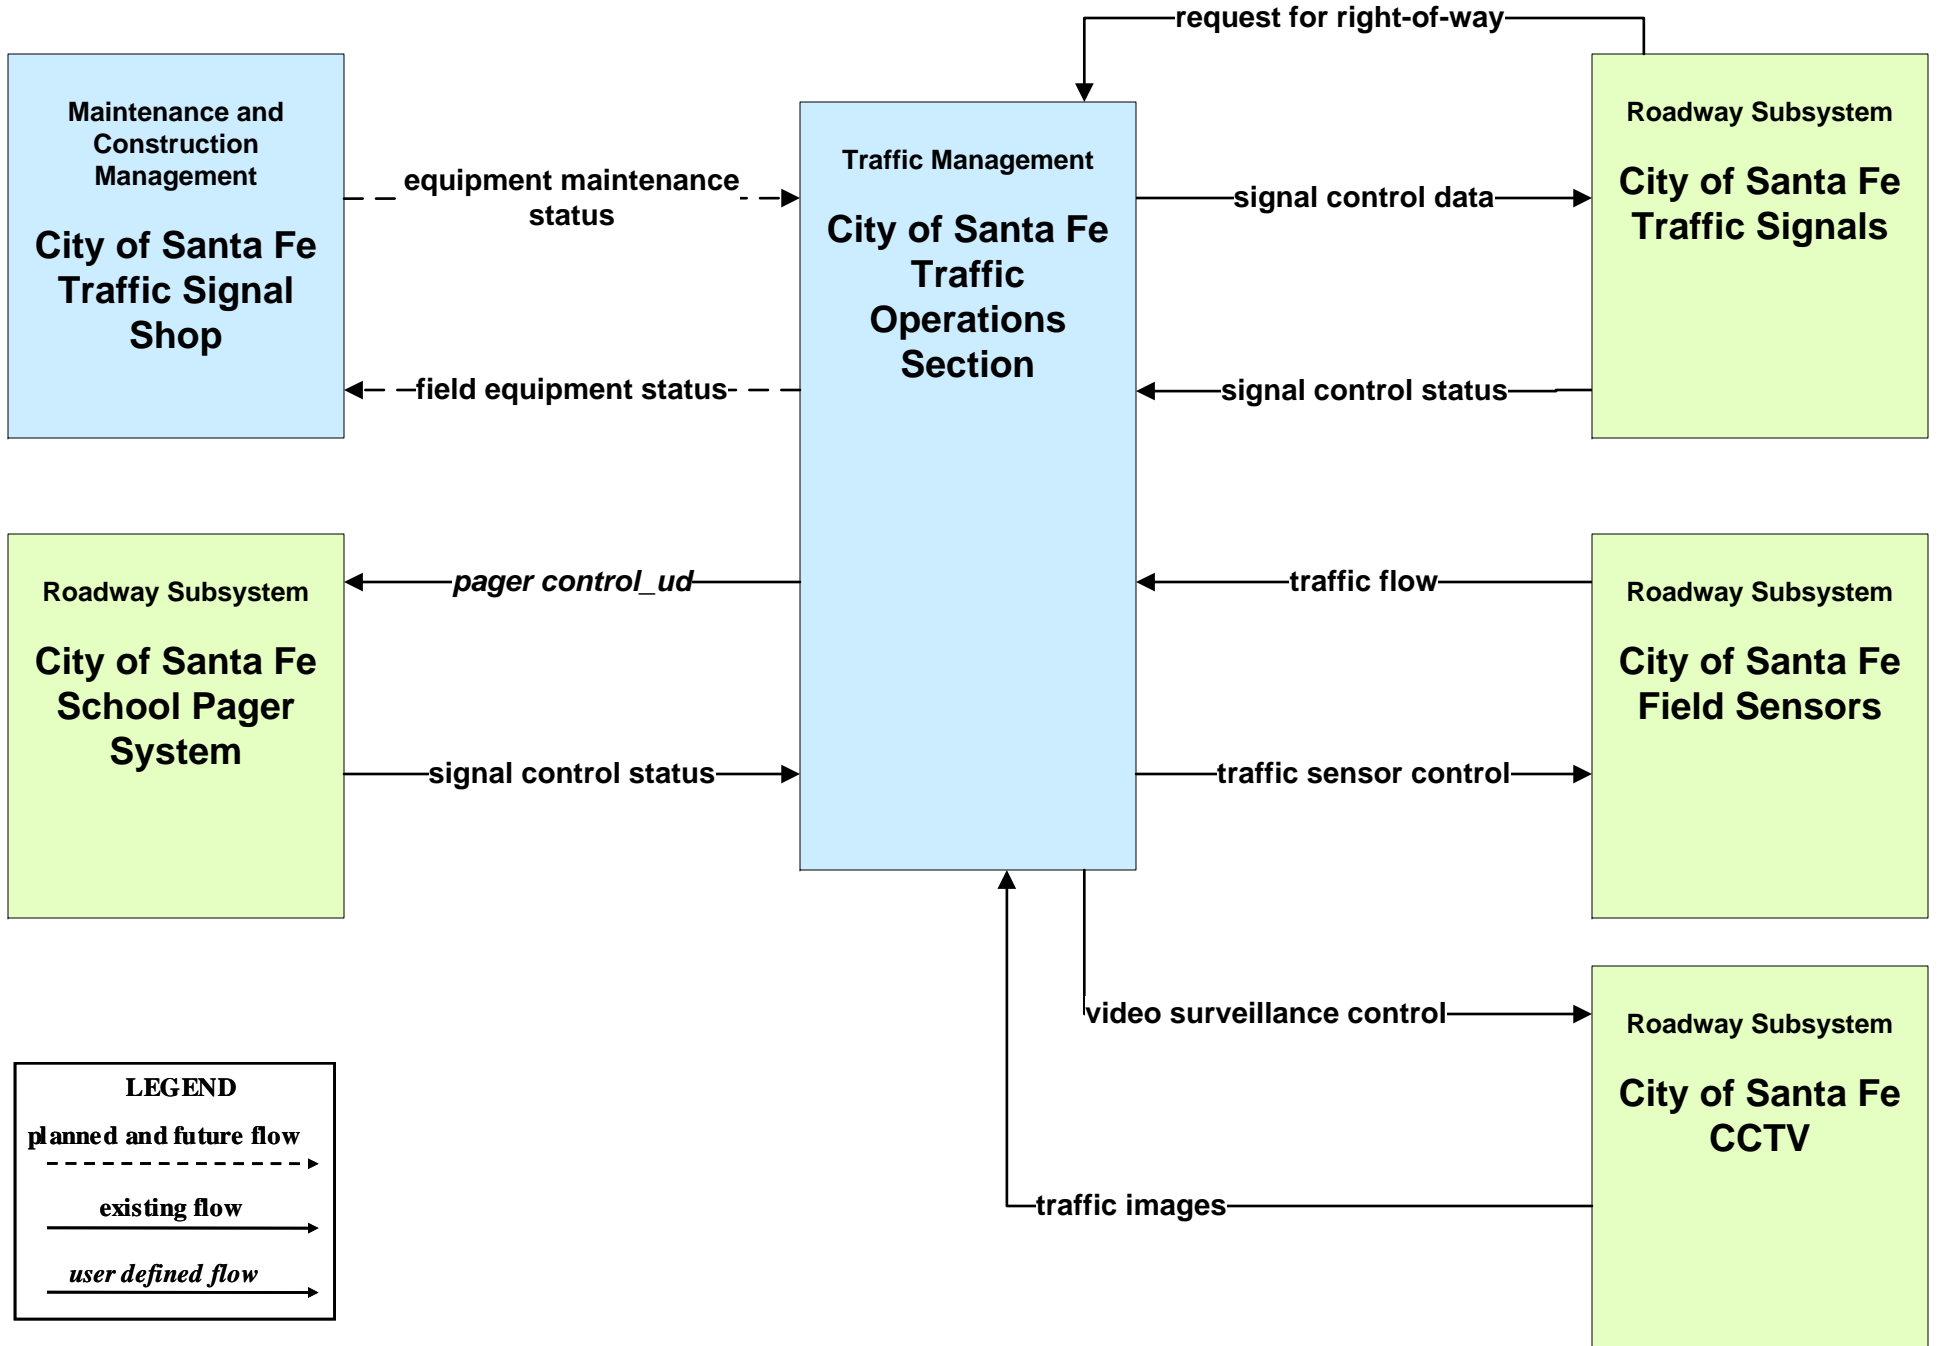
request for right-of-way

Maintenance and Construction Management

City of Santa Fe Traffic Signal Shop

equipment maintenance status

field equipment status

Traffic Management

City of Santa Fe Traffic Operations Section

signal control data

signal control status

Roadway Subsystem

City of Santa Fe Traffic Signals

Roadway Subsystem

City of Santa Fe School Pager System

pager control_ud

signal control status

traffic flow

traffic sensor control

Roadway Subsystem

City of Santa Fe Field Sensors

video surveillance control

traffic images

Roadway Subsystem

City of Santa Fe CCTV

LEGEND
planned and future flow
existing flow
user defined flow